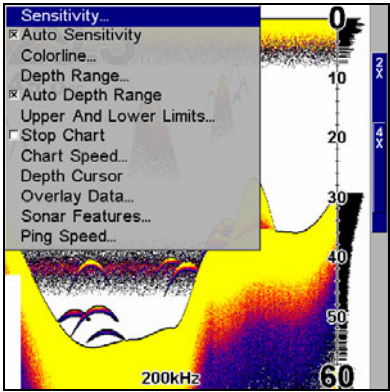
Sensitivity...
☒ Auto Sensitivity
Colorline...
Depth Range...
☒ Auto Depth Range
Upper And Lower Limits...
☐ Stop Chart
Chart Speed...
Depth Cursor
Overlay Data...
Sonar Features...
Ping Speed...

0
10
20
30
40
50
60
2X
4X
200kHz